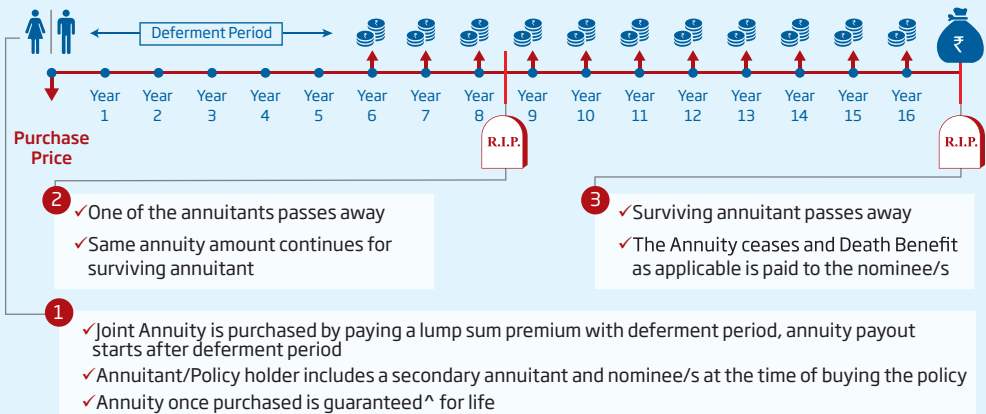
Deferment Period

₹ ₹ ₹ ₹ ₹ ₹ ₹ ₹ ₹ ₹ ₹ ₹ ₹

Year 1 Year 2 Year 3 Year 4 Year 5 Year 6 Year 7 Year 8 Year 9 Year 10 Year 11 Year 12 Year 13 Year 14 Year 15 Year 16

Purchase Price

R.I.P.

R.I.P.

2
✓One of the annuitants passes away
✓Same annuity amount continues for surviving annuitant

3
✓Surviving annuitant passes away
✓The Annuity ceases and Death Benefit as applicable is paid to the nominee/s

1
✓Joint Annuity is purchased by paying a lump sum premium with deferment period, annuity payout starts after deferment period
✓Annuitant/Policy holder includes a secondary annuitant and nominee/s at the time of buying the policy
✓Annuity once purchased is guaranteed^ for life